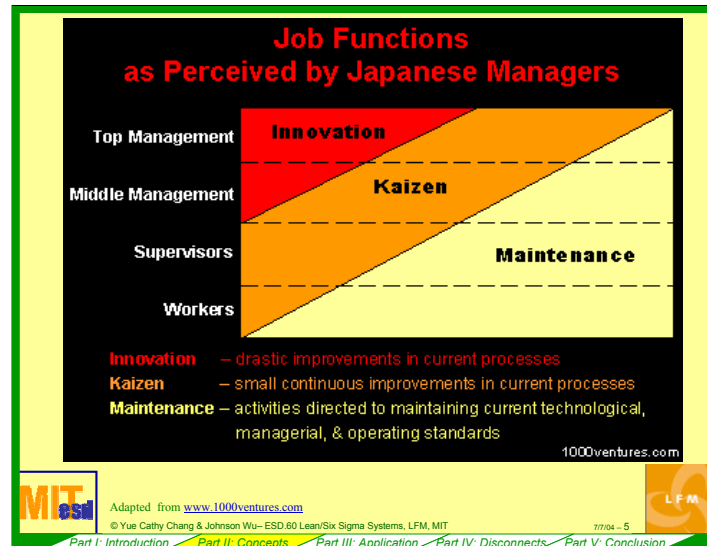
Job Functions
as Perceived by Japanese Managers

Top Management
Middle Management
Supervisors
Workers

Innovation
Kaizen
Maintenance

Innovation – drastic improvements in current processes
Kaizen – small continuous improvements in current processes
Maintenance – activities directed to maintaining current technological, managerial, & operating standards

1000ventures.com

MIT esd

Adapted from www.1000ventures.com

© Yue Cathy Chang & Johnson Wu– ESD.60 Lean/Six Sigma Systems, LFM, MIT

7/7/04 – 5

LFM

Part I: Introduction Part II: Concepts Part III: Application Part IV: Disconnects Part V: Conclusion